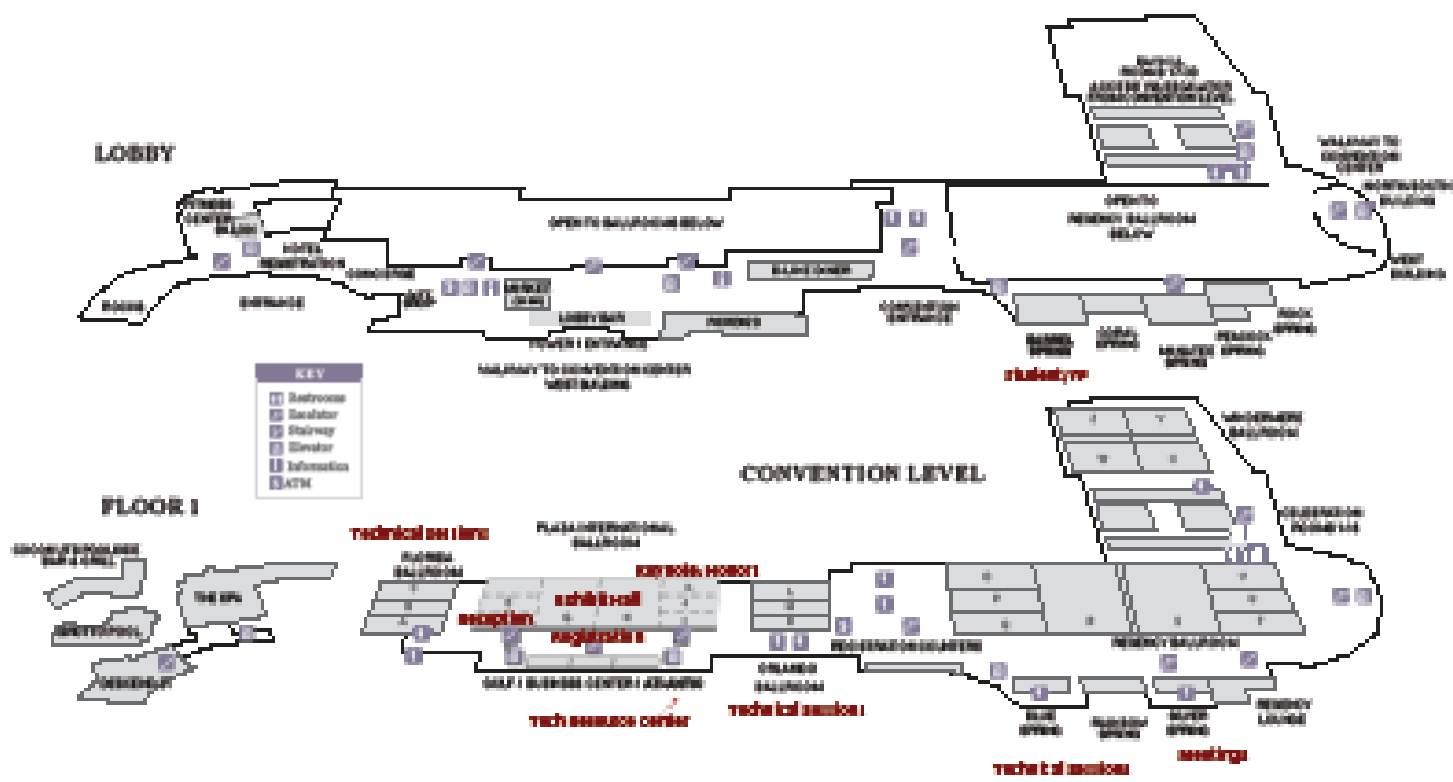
LOBBY

CONVENTION LEVEL

FLOOR 1

KEY
Restrooms
Escalator
Stairway
Elevator
Information
ATM

OPEN TO BALLROOM BELOW

OPEN TO REGENCY BALLROOM BELOW

HOTEL REGISTRATION

CONCIERGE

ENTRANCE

TOWER I ENTRANCE

WALKWAY TO CONVENTION CENTER WEST BUILDING

LOBBY BAR

CONVENTION ENTRANCE

student/YP

technical sessions

PLAZA INTERNATIONAL BALLROOM

keynote/honors

exhibit hall

reception

registration

FLORIDA BALLROOM

ORLANDO BALLROOM

REGISTRATION COUNTERS

REGENCY BALLROOM

tech resource center

technical session I

technical sessions

meetings

THE SPA

REGENCY LOUNGE